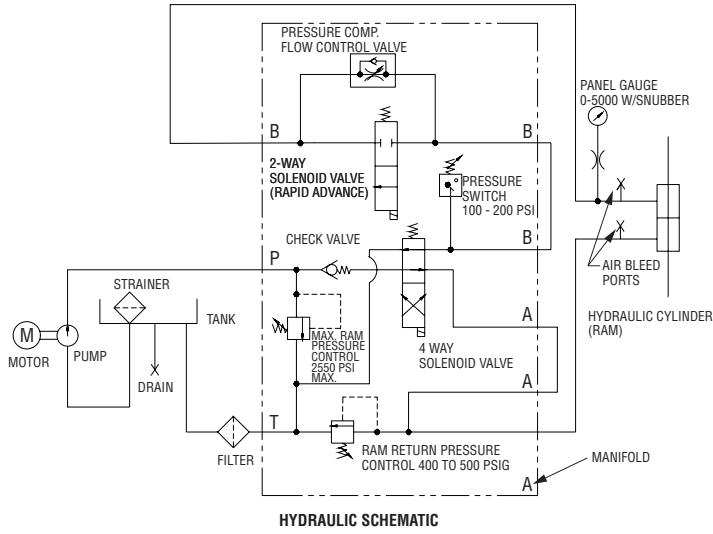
PRESSURE COMP.
FLOW CONTROL VALVE

PANEL GAUGE
0-5000 W/SNUBBER

B

B

2-WAY
SOLENOID VALVE
(RAPID ADVANCE)

PRESSURE
SWITCH
100 - 200 PSI

CHECK VALVE

B

P

AIR BLEED
PORTS

STRAINER

TANK

HYDRAULIC CYLINDER
(RAM)

M

MOTOR

PUMP

DRAIN

MAX. RAM
PRESSURE
CONTROL
2550 PSI
MAX.

A

4 WAY
SOLENOID VALVE

A

T

FILTER

RAM RETURN PRESSURE
CONTROL 400 TO 500 PSIG

MANIFOLD

A

HYDRAULIC SCHEMATIC